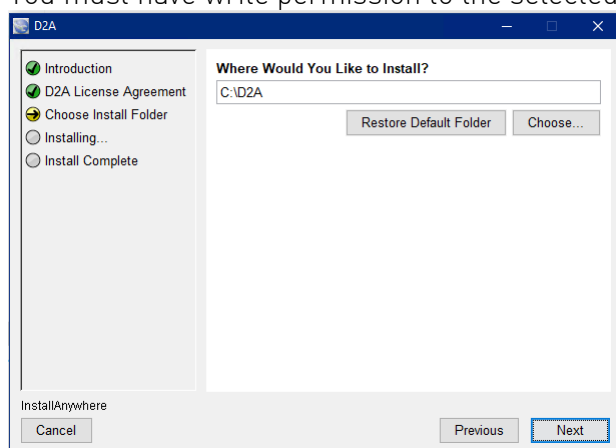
You must have write permission to the selected

D2A

Introduction
D2A License Agreement
Choose Install Folder
Installing...
Install Complete

Where Would You Like to Install?

C:\D2A

Restore Default Folder
Choose...

InstallAnywhere

Cancel

Previous
Next